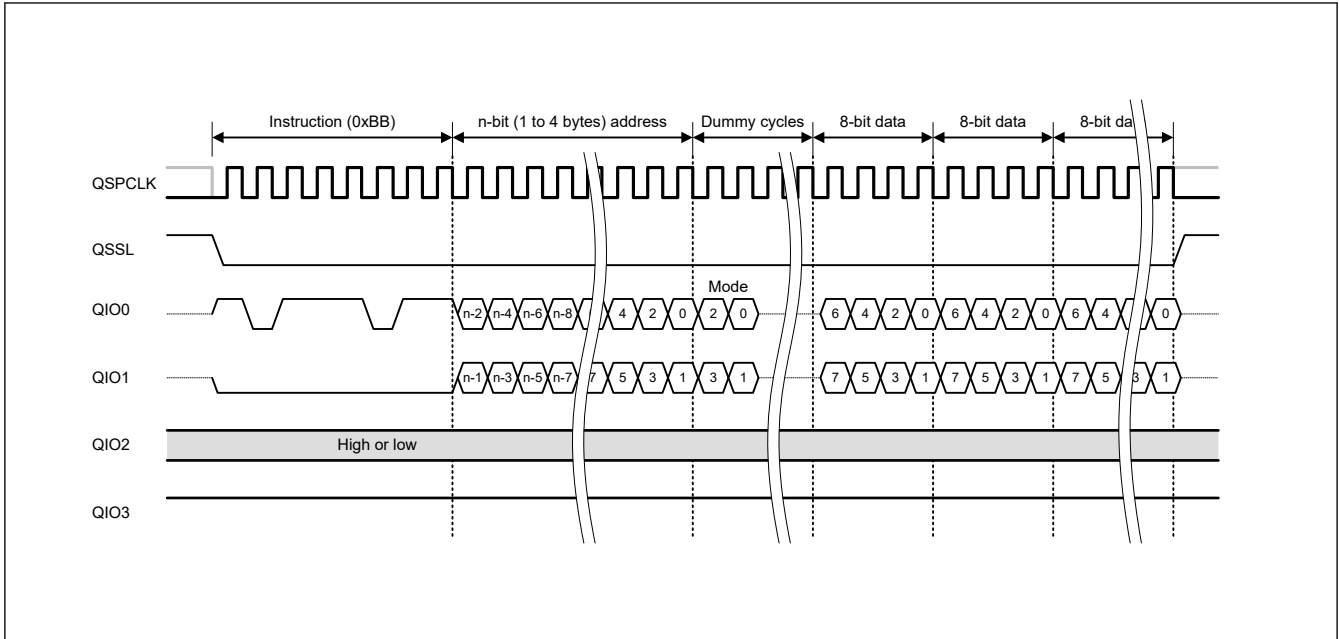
Instruction (0xBB)
n-bit (1 to 4 bytes) address
Dummy cycles
8-bit data
8-bit data
8-bit da

QSPCLK

QSSL

Mode

QIO0
n-2 n-4 n-6 n-8 4 2 0 2 0 6 4 2 0 6 4 2 0 6 4 0

QIO1
n-1 n-3 n-5 n-7 7 5 3 1 3 1 7 5 3 1 7 5 3 1 7 5 3 1

QIO2
High or low

QIO3